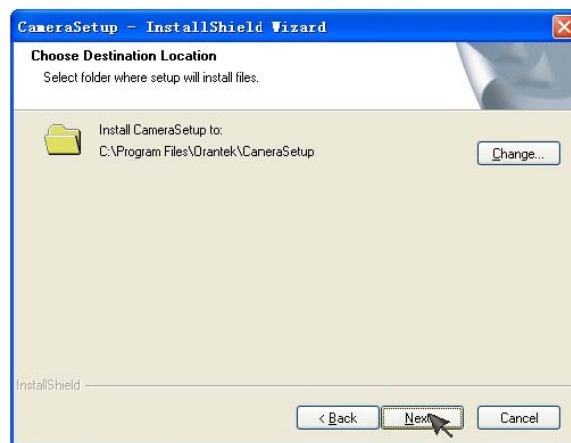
CameraSetup - InstallShield Wizard

Choose Destination Location

Select folder where setup will install files.

Install CameraSetup to:

C:\Program Files\Orantek\CameraSetup

Change...

InstallShield

< Back

Next

Cancel